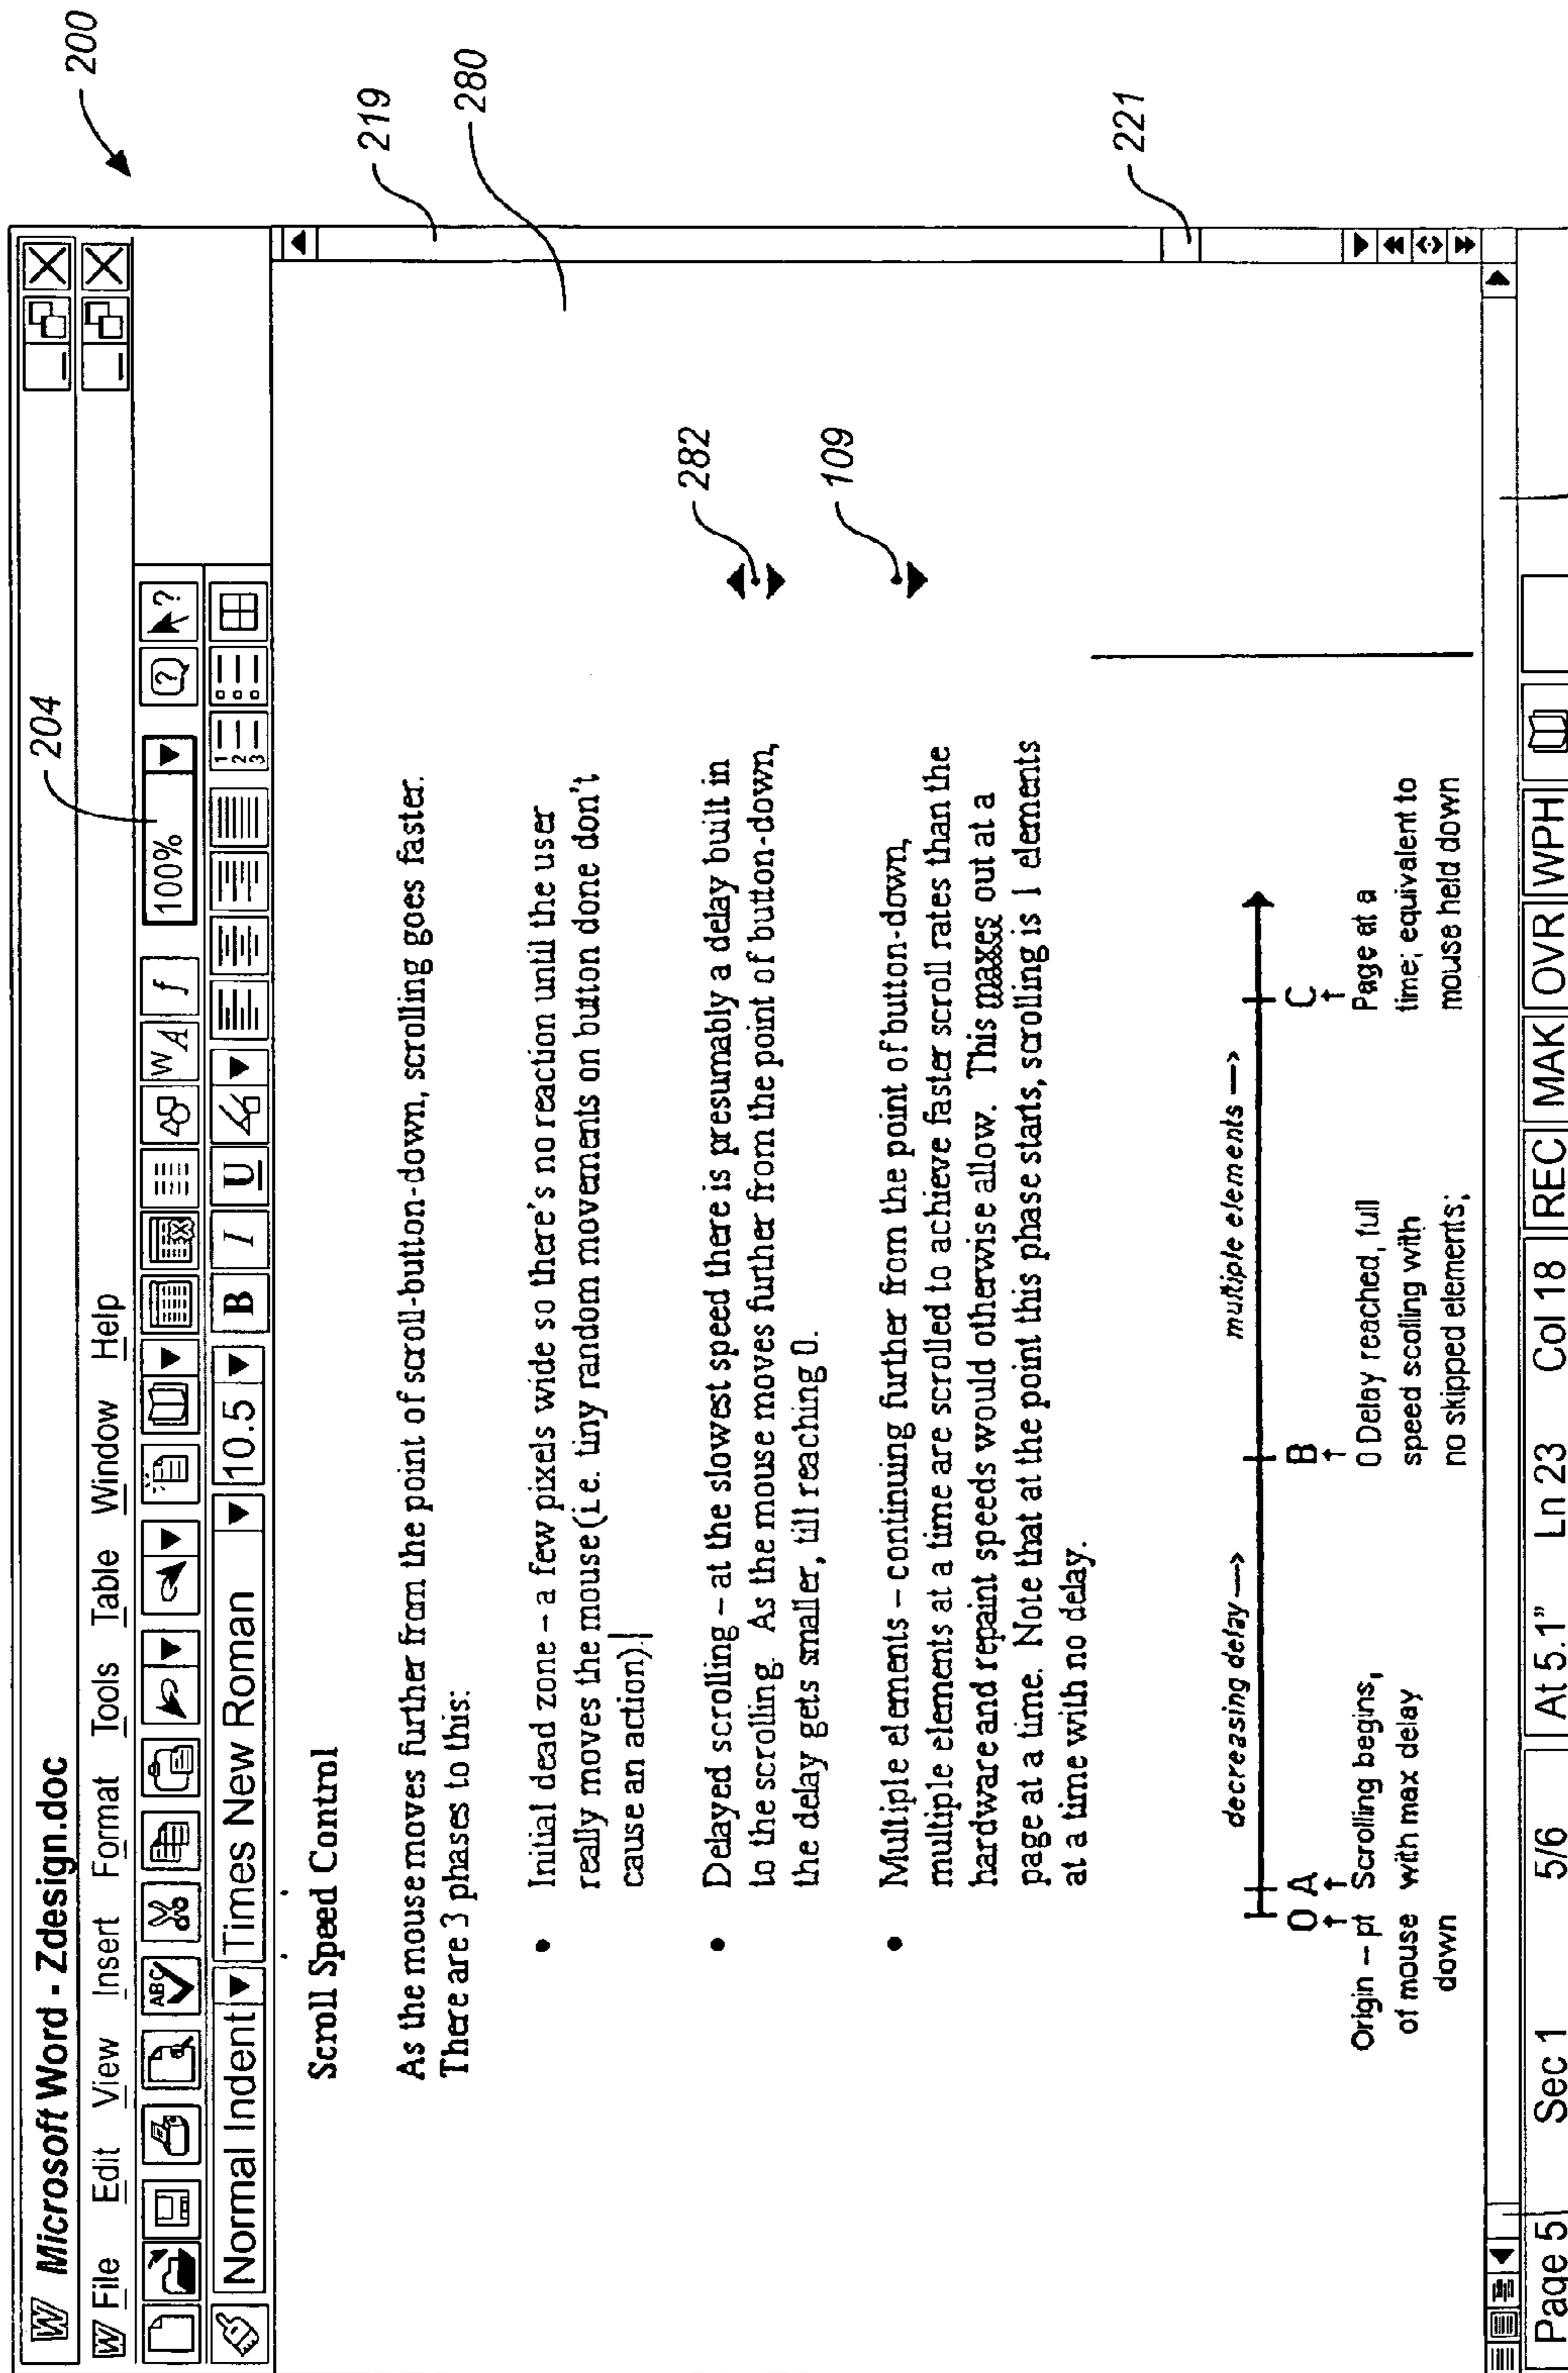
200

219

280

221

204

282

109

Microsoft Word - Zdesign.doc

File Edit View Insert Format Tools Table Window Help

100%

Normal Indent Times New Roman 10.5 B I U

Scroll Speed Control

As the mouse moves further from the point of scroll-button-down, scrolling goes faster. There are 3 phases to this:

• Initial dead zone – a few pixels wide so there's no reaction until the user really moves the mouse(i.e. tiny random movements on button done don't cause an action).

• Delayed scrolling – at the slowest speed there is presumably a delay built in to the scrolling. As the mouse moves further from the point of button-down, the delay gets smaller, till reaching 0.

• Multiple elements – continuing further from the point of button-down, multiple elements at a time are scrolled to achieve faster scroll rates than the hardware and repaint speeds would otherwise allow. This maxes out at a page at a time. Note that at the point this phase starts, scrolling is 1 elements at a time with no delay.

decreasing delay ⟶

multiple elements ⟶

O A B C

Origin – pt of mouse down

Scrolling begins, with max delay

0 Delay reached, full speed scolling with no skipped elements;

Page at a time; equivalent to mouse held down

Page 5 Sec 1 5/6 At 5.1" Ln 23 Col 18 REC MAK OVR WPH